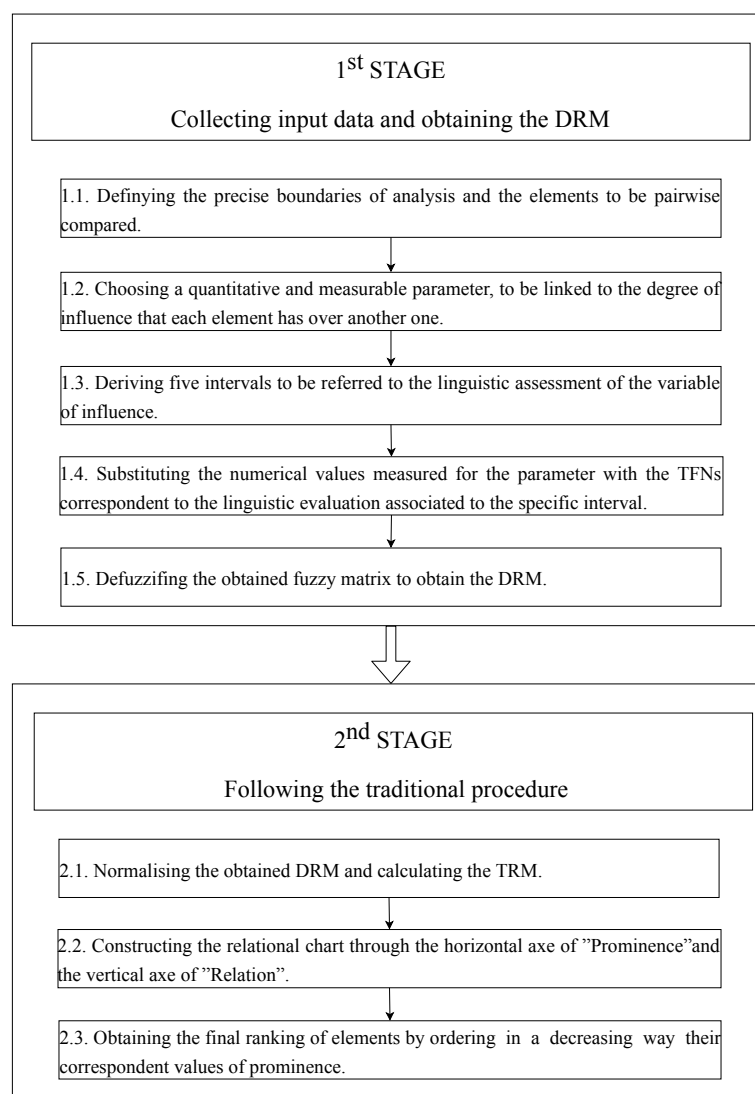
1$^{st}$ STAGE

Collecting input data and obtaining the DRM

1.1. Definying the precise boundaries of analysis and the elements to be pairwise compared.

1.2. Choosing a quantitative and measurable parameter, to be linked to the degree of influence that each element has over another one.

1.3. Deriving five intervals to be referred to the linguistic assessment of the variable of influence.

1.4. Substituting the numerical values measured for the parameter with the TFNs correspondent to the linguistic evaluation associated to the specific interval.

1.5. Defuzzifing the obtained fuzzy matrix to obtain the DRM.

2$^{nd}$ STAGE

Following the traditional procedure

2.1. Normalising the obtained DRM and calculating the TRM.

2.2. Constructing the relational chart through the horizontal axe of "Prominence"and the vertical axe of "Relation".

2.3. Obtaining the final ranking of elements by ordering in a decreasing way their correspondent values of prominence.